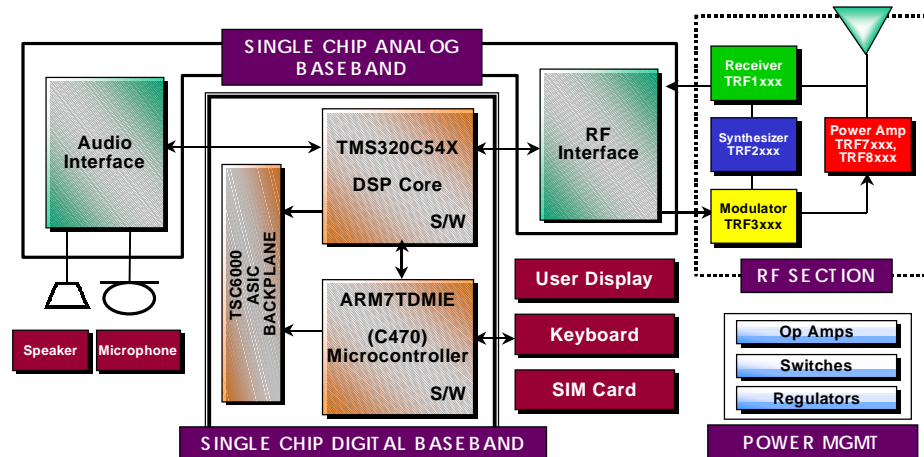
SINGLE CHIP ANALOG BASEBAND

Audio Interface

TMS320C54X DSP Core S/W

RF Interface

Receiver TRF1xxx

Synthesizer TRF2xxx

Power Amp TRF7xxx, TRF8xxx

Modulator TRF3xxx

TSC6000 ASIC BACKPLANE

ARM7TDMIE (C470) Microcontroller S/W

User Display

Keyboard

SIM Card

RF SECTION

Op Amps

Switches

Regulators

Speaker

Microphone

SINGLE CHIP DIGITAL BASEBAND

POWER MGMT